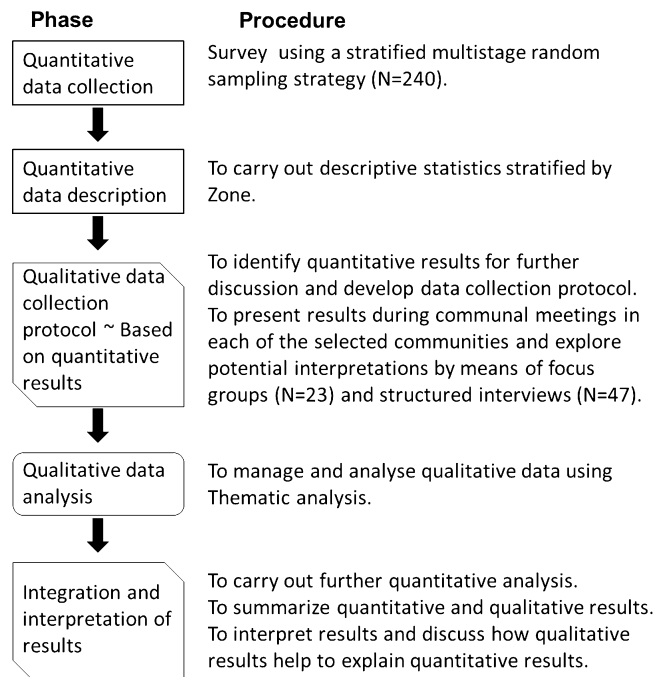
Phase

Procedure

Quantitative data collection

Survey using a stratified multistage random sampling strategy (N=240).

Quantitative data description

To carry out descriptive statistics stratified by Zone.

Qualitative data collection protocol ~ Based on quantitative results

To identify quantitative results for further discussion and develop data collection protocol.
To present results during communal meetings in each of the selected communities and explore potential interpretations by means of focus groups (N=23) and structured interviews (N=47).

Qualitative data analysis

To manage and analyse qualitative data using Thematic analysis.

Integration and interpretation of results

To carry out further quantitative analysis.
To summarize quantitative and qualitative results.
To interpret results and discuss how qualitative results help to explain quantitative results.